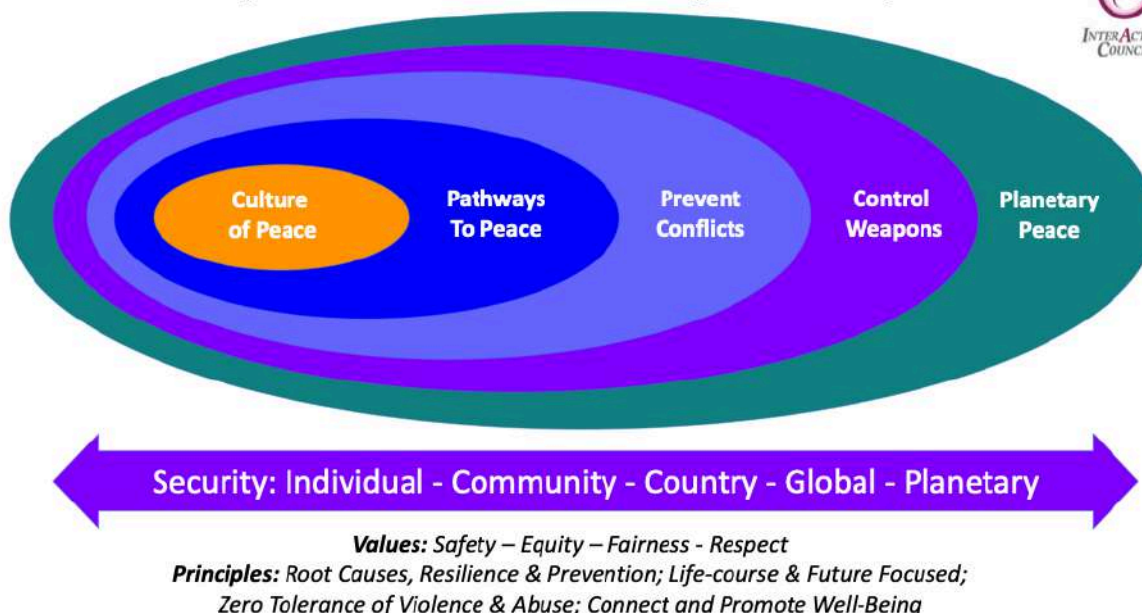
INTERACTION COUNCIL

Culture of Peace

Pathways To Peace

Prevent Conflicts

Control Weapons

Planetary Peace

Security: Individual - Community - Country - Global - Planetary

**Values:** *Safety – Equity – Fairness - Respect*
**Principles:** *Root Causes, Resilience & Prevention; Life-course & Future Focused; Zero Tolerance of Violence & Abuse; Connect and Promote Well-Being*